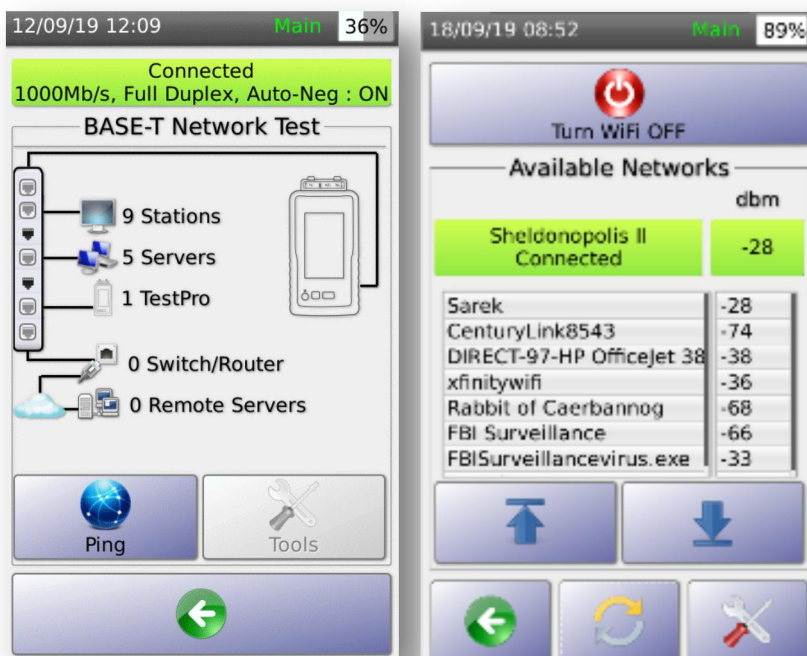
12/09/19 12:09 Main 36%

Connected
1000Mb/s, Full Duplex, Auto-Neg : ON

BASE-T Network Test

9 Stations
5 Servers
1 TestPro
0 Switch/Router
0 Remote Servers

Ping
Tools

18/09/19 08:52 Main 89%

Turn WiFi OFF

Available Networks

dbm

Sheldonopolis II
Connected
-28

| | |
|---|---|
| Sarek | -28 |
| CenturyLink8543 | -74 |
| DIRECT-97-HP OfficeJet 38 | -38 |
| xfinitywifi | -36 |
| Rabbit of Caerbannog | -68 |
| FBI Surveillance | -66 |
| FBISurveillancevirus.exe | -33 |